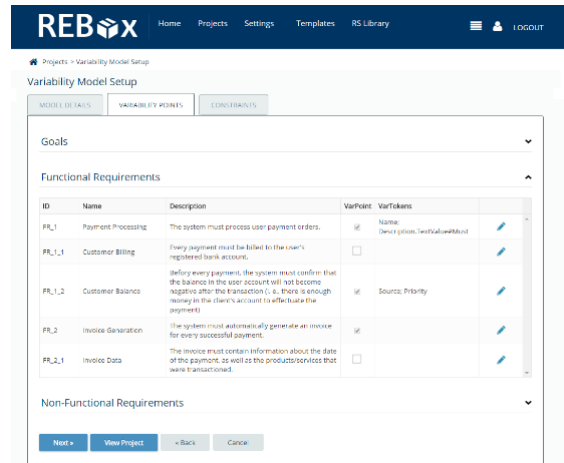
REBOX Home Projects Settings Templates RS Library LOGOUT

Projects > Variability Model Setup

Variability Model Setup

MODEL DETAILS VARIABILITY POINTS CONSTRAINTS

Goals

Functional Requirements

| ID | Name | Description | VarPoint | VarTokens |
|---|---|---|---|---|
| FR_1 | Payment Processing | The system must process user payment orders. | | Name; Description.TextValue#Mod |
| FR_1_1 | Customer Billing | Every payment must be billed to the user's registered bank account. | | |
| FR_1_2 | Customer Balance | Before every payment, the system must confirm that the balance in the user account will not become negative after the transaction (i. e., there is enough money in the client's account to effectuate the payment) | | Source; Priority |
| FR_2 | Invoice Generation | The system must automatically generate an invoice for every successful payment. | | |
| FR_2_1 | Invoice Data | The invoice must contain information about the date of the payment, as well as the products/services that were transactioned. | | |

Non-Functional Requirements

Next » View Project « Back Cancel